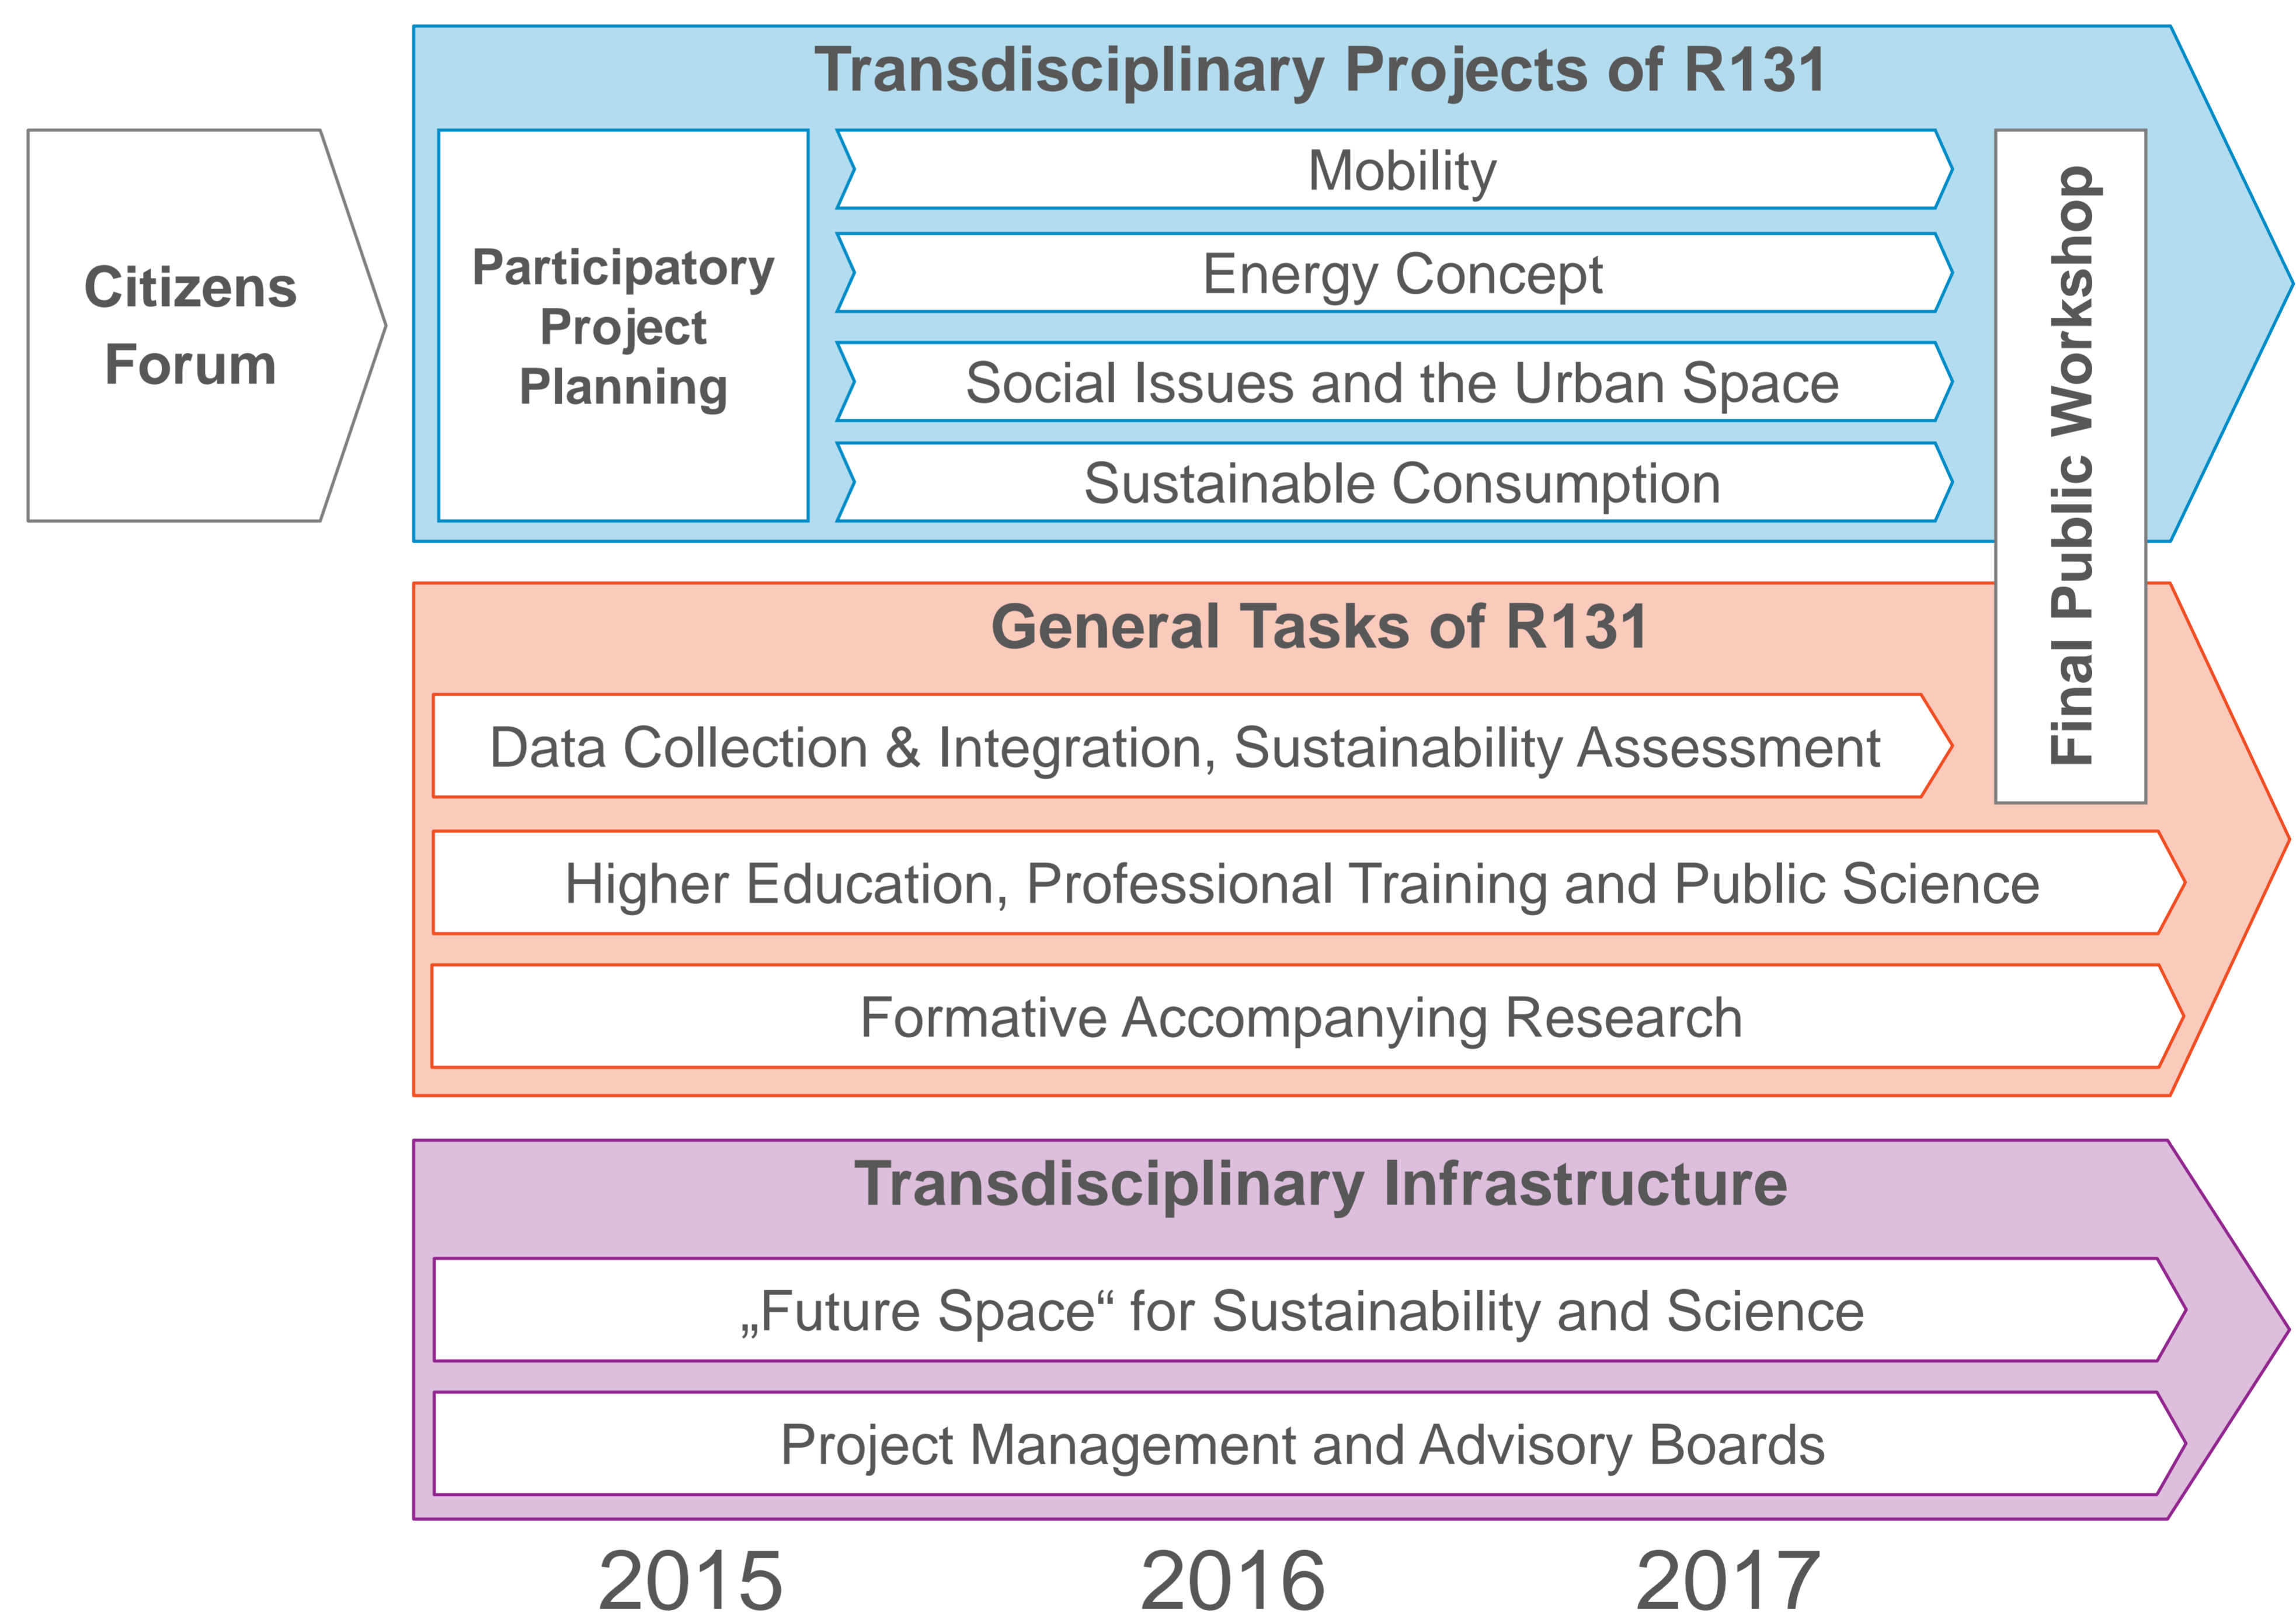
Citizens Forum

Transdisciplinary Projects of R131

Participatory Project Planning

Mobility

Energy Concept

Social Issues and the Urban Space

Sustainable Consumption

Final Public Workshop

General Tasks of R131

Data Collection & Integration, Sustainability Assessment

Higher Education, Professional Training and Public Science

Formative Accompanying Research

Transdisciplinary Infrastructure

„Future Space“ for Sustainability and Science

Project Management and Advisory Boards

2015 2016 2017